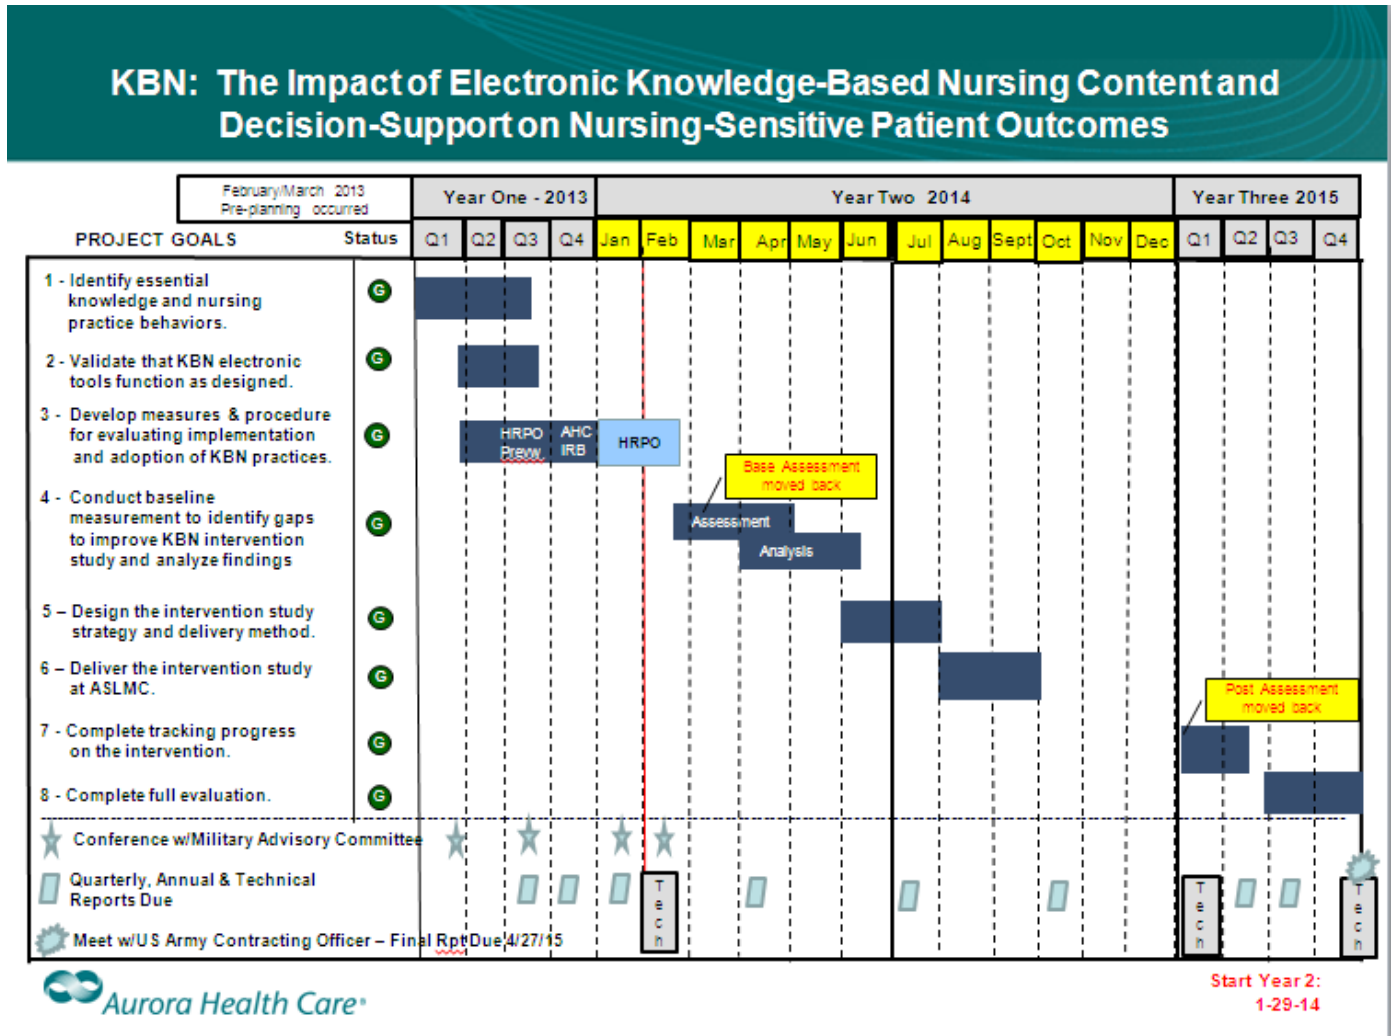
KBN: The Impact of Electronic Knowledge-Based Nursing Content and Decision-Support on Nursing-Sensitive Patient Outcomes

February/March 2013 Pre-planning occurred

| PROJECT GOALS | Status | Year One - 2013 | | | | Year Two 2014 | | | | | | | | | | | | Year Three 2015 | | | |
|---|---|---|---|---|---|---|---|---|---|---|---|---|---|---|---|---|---|---|---|---|---|
| | | Q1 | Q2 | Q3 | Q4 | Jan | Feb | Mar | Apr | May | Jun | Jul | Aug | Sept | Oct | Nov | Dec | Q1 | Q2 | Q3 | Q4 |
| 1 - Identify essential knowledge and nursing practice behaviors. | G | | | | | | | | | | | | | | | | | | | | |
| 2 - Validate that KBN electronic tools function as designed. | G | | | | | | | | | | | | | | | | | | | | |
| 3 - Develop measures & procedure for evaluating implementation and adoption of KBN practices. | G | | HRPO Prevw. | AHC IRB | | HRPO | | | | | | | | | | | | | | | |
| 4 - Conduct baseline measurement to identify gaps to improve KBN intervention study and analyze findings | G | | | | | | | Assessment | Analysis | | | | | | | | | | | | |
| 5 – Design the intervention study strategy and delivery method. | G | | | | | | | | | | | | | | | | | | | | |
| 6 – Deliver the intervention study at ASLMC. | G | | | | | | | | | | | | | | | | | | | | |
| 7 - Complete tracking progress on the intervention. | G | | | | | | | | | | | | | | | | | | | | |
| 8 - Complete full evaluation. | G | | | | | | | | | | | | | | | | | | | | |

Base Assessment moved back

Post Assessment moved back

Conference w/Military Advisory Committee

Quarterly, Annual & Technical Reports Due

Meet w/US Army Contracting Officer – Final Rpt Due 4/27/15

T e c h

T e c h

T e c h

Aurora Health Care

Start Year 2: 1-29-14